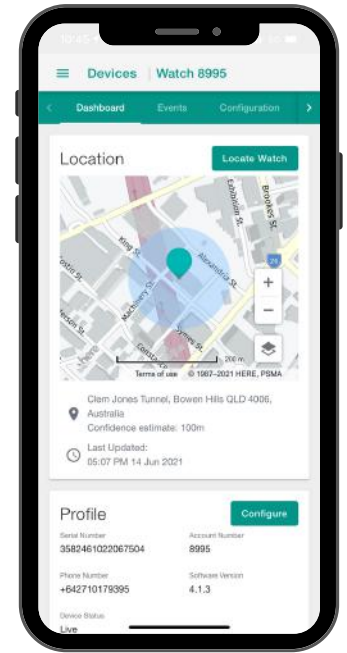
Devices | Watch 8995

Dashboard Events Configuration

Location

Locate Watch

King St

Machinery St

Alexandria St

Brookes St

Edmondstone St

Symes St

+

−

200 m

Terms of use © 1987–2021 HERE, PSMA

Clem Jones Tunnel, Bowen Hills QLD 4006, Australia
Confidence estimate: 100m

Last Updated:
05:07 PM 14 Jun 2021

Profile

Configure

Serial Number
3582461022067504

Account Number
8995

Phone Number
+642710179395

Software Version
4.1.3

Device Status
Live